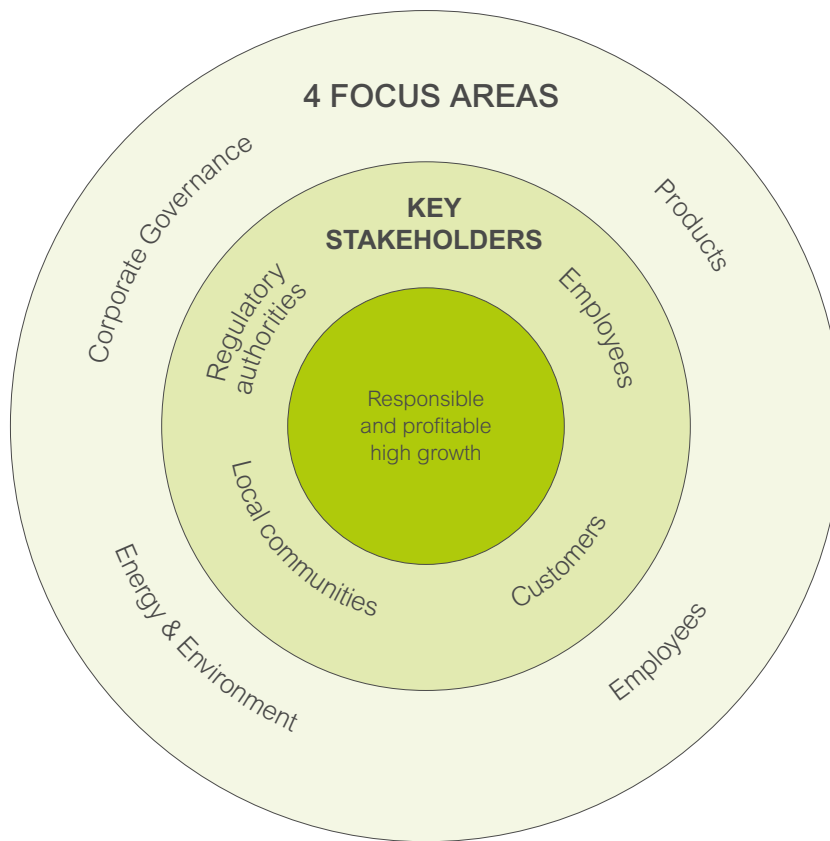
4 FOCUS AREAS

Corporate Governance

Products

KEY STAKEHOLDERS

Regulatory authorities

Employees

Responsible and profitable high growth

Local communities

Customers

Energy & Environment

Employees